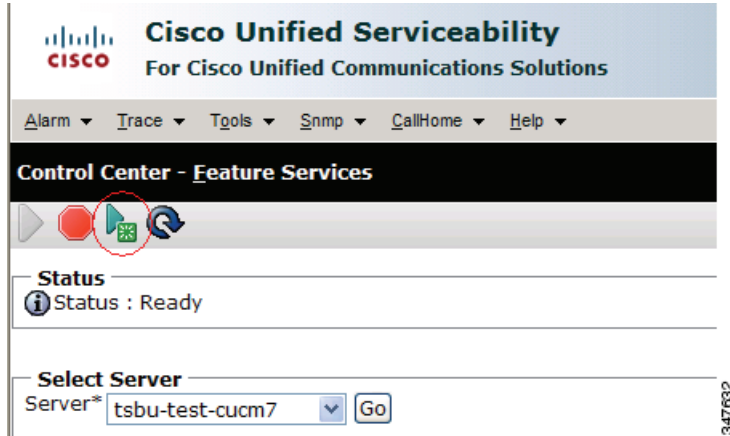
cisco

Cisco Unified Serviceability
For Cisco Unified Communications Solutions

Alarm ▾ Trace ▾ Tools ▾ Snmp ▾ CallHome ▾ Help ▾

Control Center - Feature Services

Status
Status : Ready

Select Server
Server* tsbu-test-cucm7 Go

347632